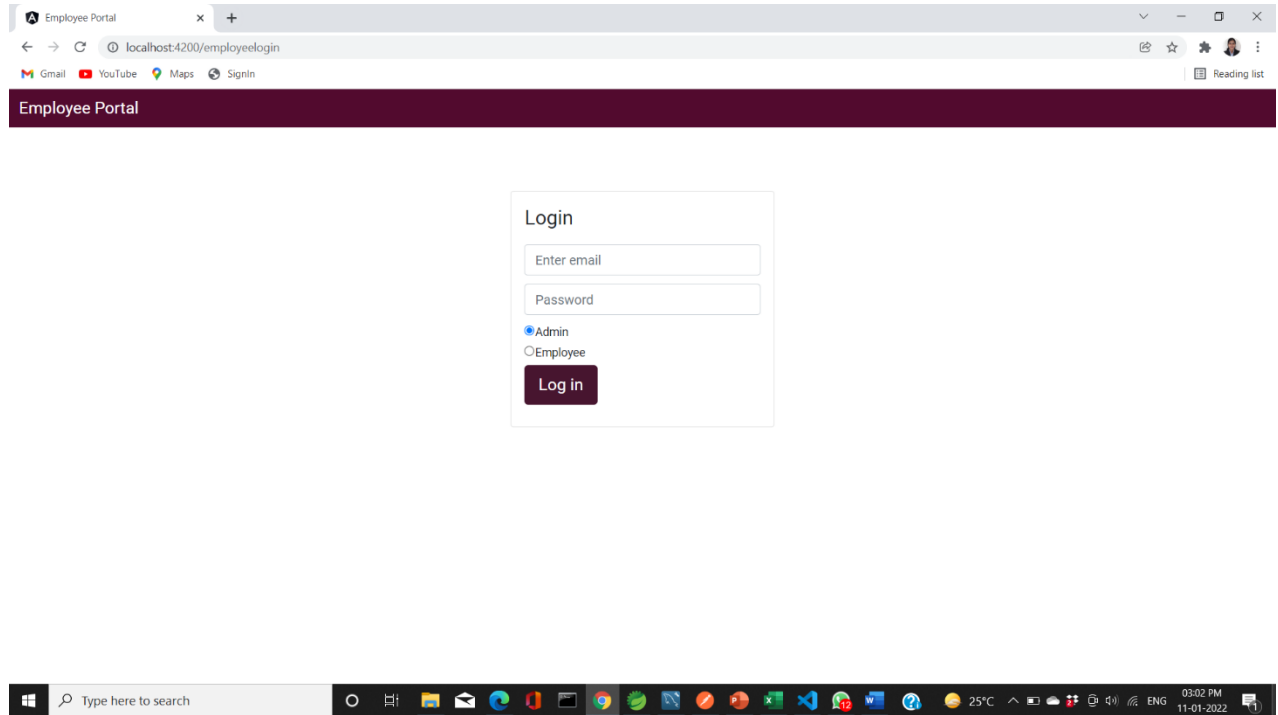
Employee Portal ×

localhost:4200/employeelogin

Gmail YouTube Maps SignIn

Reading list

Employee Portal

Login

Enter email

Password

Admin

Employee

Log in

Type here to search

12

25°C ENG 03:02 PM 11-01-2022

1